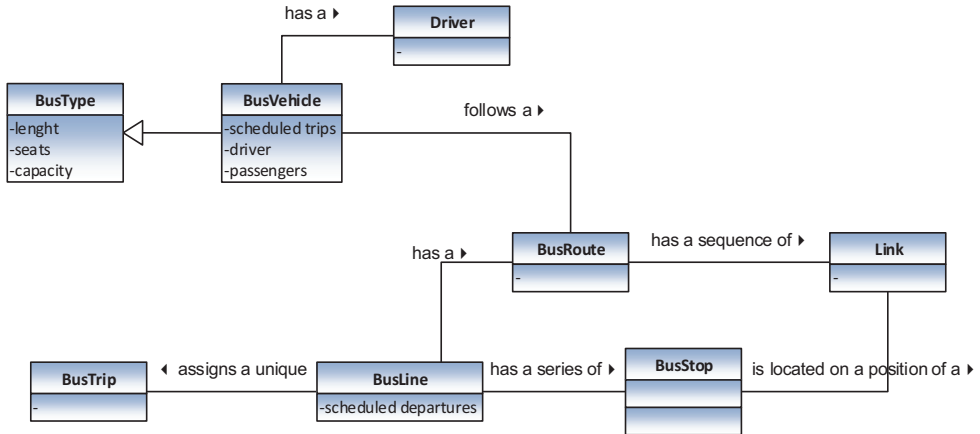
has a ▸

Driver

-

BusType

-lenght
-seats
-capacity

BusVehicle

-scheduled trips
-driver
-passengers

follows a ▸

has a ▸

BusRoute

-

has a sequence of ▸

Link

-

BusTrip

-

◂ assigns a unique

BusLine

-scheduled departures

has a series of ▸

BusStop

is located on a position of a ▸